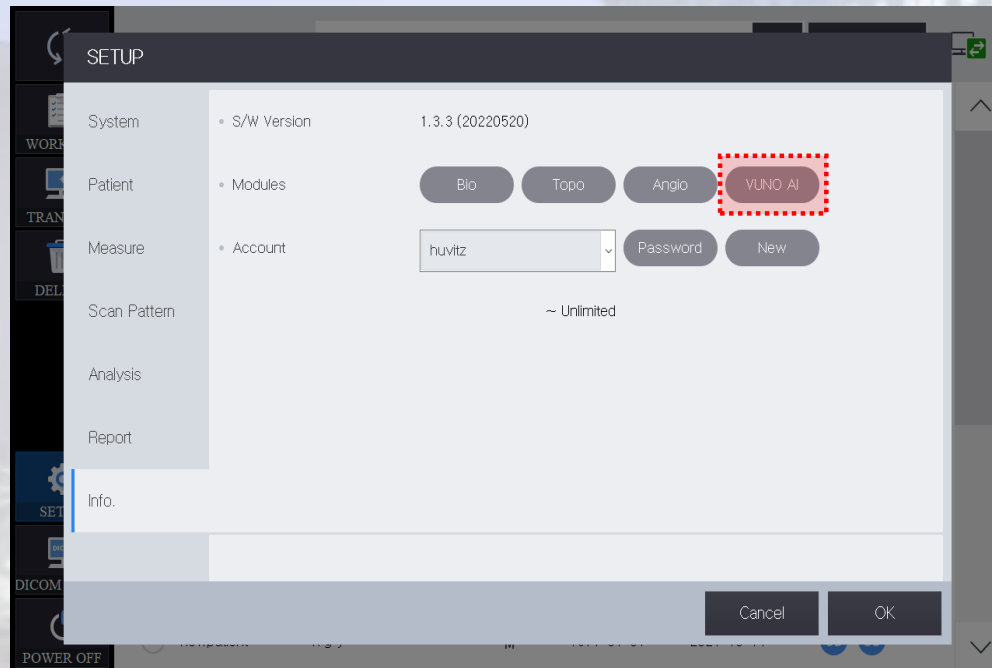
SETUP

System
Patient
Measure
Scan Pattern
Analysis
Report
Info.

S/W Version 1.3.3 (20220520)

Modules Bio Topo Angio VUNO AI

Account huvitz Password New

~ Unlimited

Cancel OK

WORK
TRAN
DEL
SET
DICOM
POWER OFF